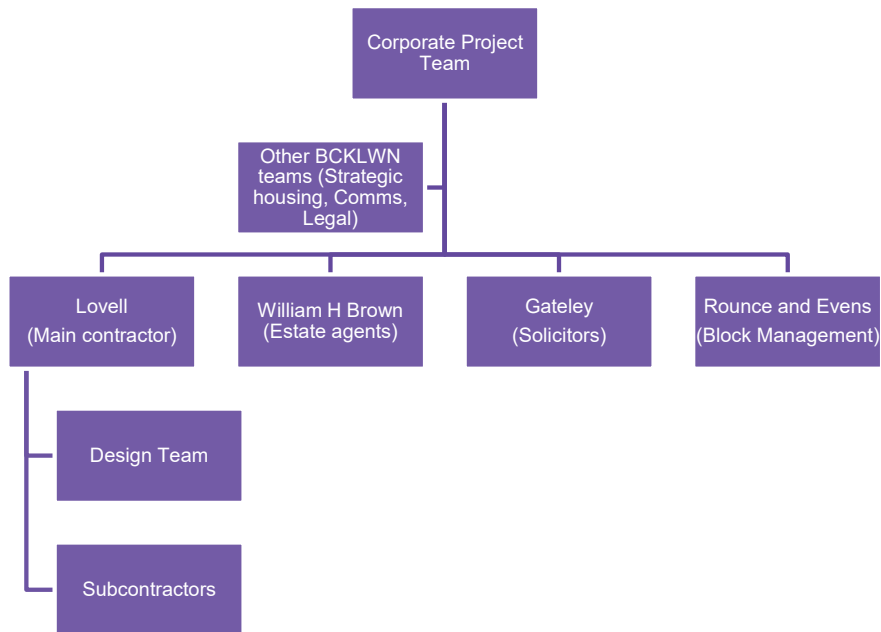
Corporate Project Team

Other BCKLWN teams (Strategic housing, Comms, Legal)

Lovell (Main contractor)

William H Brown (Estate agents)

Gateley (Solicitors)

Rounce and Evens (Block Management)

Design Team

Subcontractors